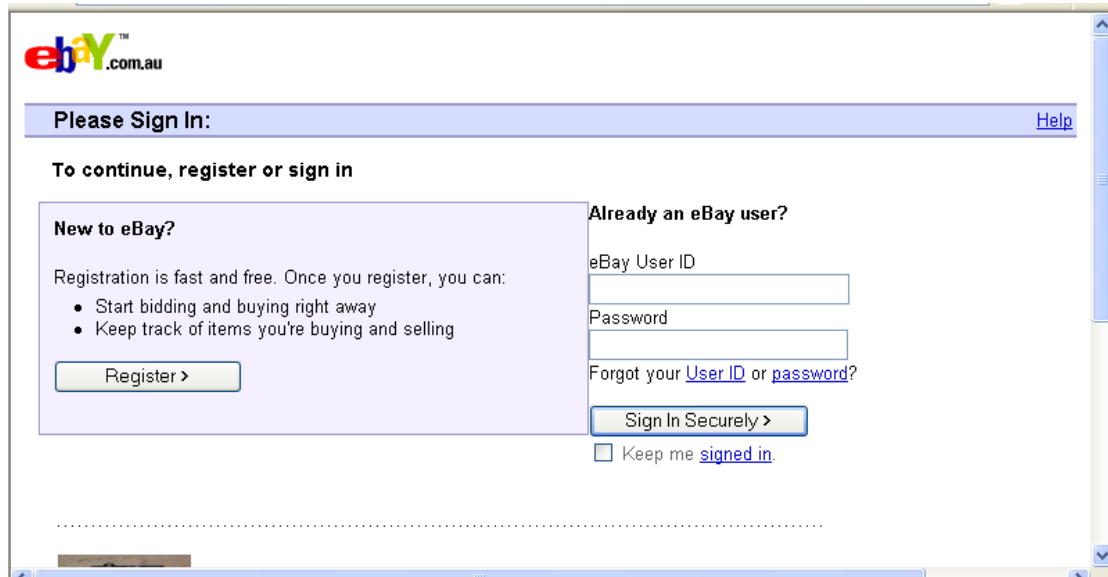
ebaY™.com.au

Please Sign In:

Help

To continue, register or sign in

New to eBay?

Registration is fast and free. Once you register, you can:

- Start bidding and buying right away
- Keep track of items you're buying and selling

Register >

Already an eBay user?

eBay User ID

Password

Forgot your User ID or password?

Sign In Securely >

Keep me signed in.